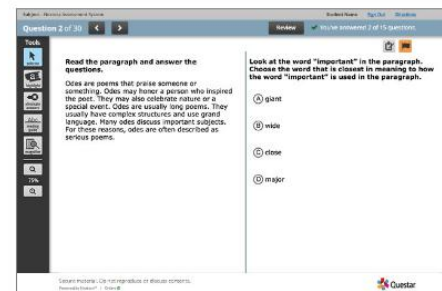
Subject: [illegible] Student Name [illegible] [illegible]

Question 2 of 30

Review

You've answered 2 of 15 questions.

Tools

75%

Read the paragraph and answer the questions.

Odes are poems that praise someone or something. Odes may honor a person who inspired the poet. They may also celebrate nature or a special event. Odes are usually long poems. They usually have complex structures and use grand language. Many odes discuss important subjects. For these reasons, odes are often described as serious poems.

Look at the word "important" in the paragraph. Choose the word that is closest in meaning to how the word "important" is used in the paragraph.

A giant

B wide

C close

D major

Secure material. Do not reproduce or discuss contents.

Questar